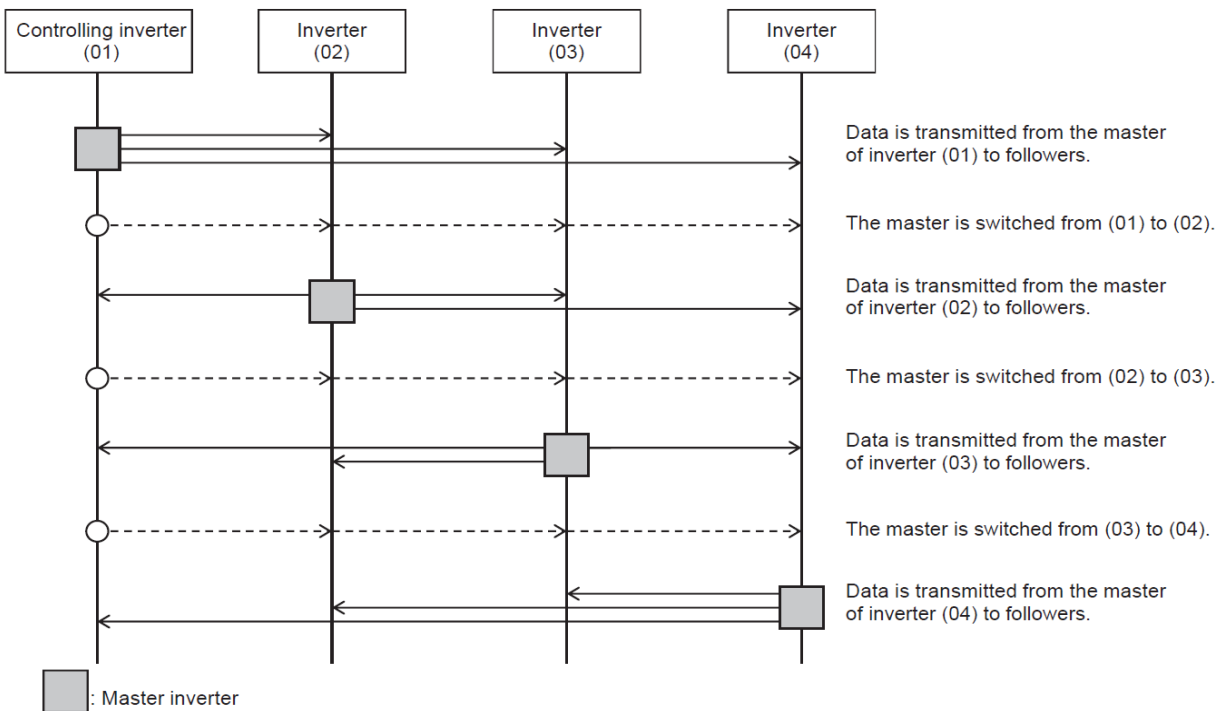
Controlling inverter (01)

Inverter (02)

Inverter (03)

Inverter (04)

Data is transmitted from the master of inverter (01) to followers.

The master is switched from (01) to (02).

Data is transmitted from the master of inverter (02) to followers.

The master is switched from (02) to (03).

Data is transmitted from the master of inverter (03) to followers.

The master is switched from (03) to (04).

Data is transmitted from the master of inverter (04) to followers.

: Master inverter